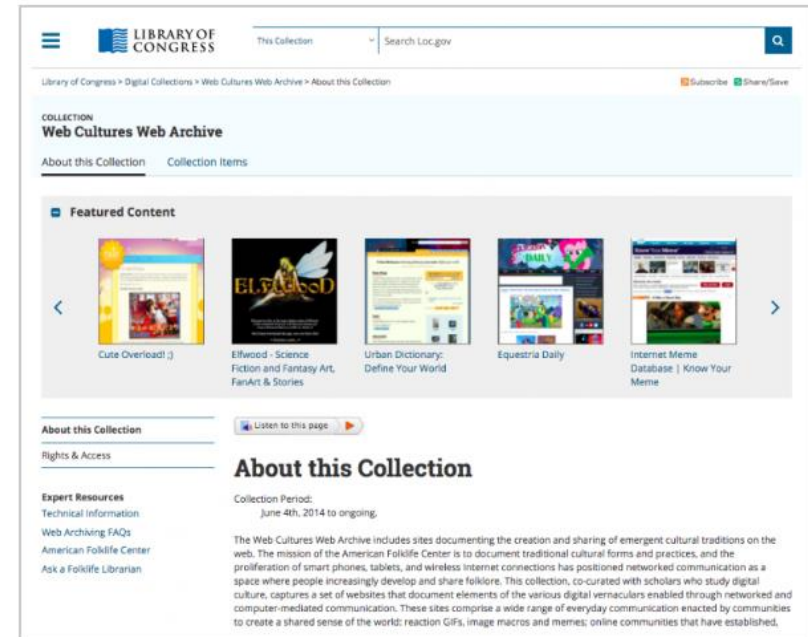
LIBRARY OF CONGRESS

This Collection

Search Loc.gov

Library of Congress > Digital Collections > Web Cultures Web Archive > About this Collection

Subscribe Share/Save

COLLECTION
Web Cultures Web Archive

About this Collection Collection Items

Featured Content

Cute Overload! ;)

Elfwood - Science Fiction and Fantasy Art, FanArt & Stories

Urban Dictionary: Define Your World

Equestria Daily

Internet Meme Database | Know Your Meme

About this Collection

Rights & Access

Expert Resources
Technical Information
Web Archiving FAQs
American Folklife Center
Ask a Folklife Librarian

Listen to this page

About this Collection

Collection Period:
June 4th, 2014 to ongoing.

The Web Cultures Web Archive includes sites documenting the creation and sharing of emergent cultural traditions on the web. The mission of the American Folklife Center is to document traditional cultural forms and practices, and the proliferation of smart phones, tablets, and wireless Internet connections has positioned networked communication as a space where people increasingly develop and share folklore. This collection, co-curated with scholars who study digital culture, captures a set of websites that document elements of the various digital vernaculars enabled through networked and computer-mediated communication. These sites comprise a wide range of everyday communication enacted by communities to create a shared sense of the world: reaction GIFs, image macros and memes; online communities that have established,